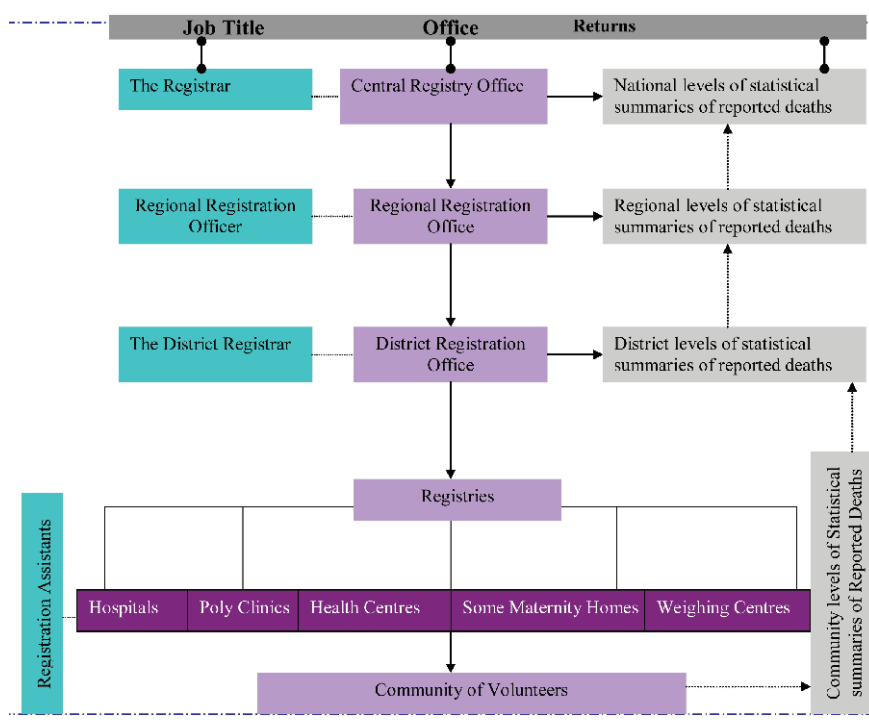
Job Title
Office
Returns

The Registrar
Central Registry Office
National levels of statistical summaries of reported deaths

Regional Registration Officer
Regional Registration Office
Regional levels of statistical summaries of reported deaths

The District Registrar
District Registration Office
District levels of statistical summaries of reported deaths

Registries

Registration Assistants

Hospitals
Poly Clinics
Health Centres
Some Maternity Homes
Weighing Centres

Community levels of Statistical summaries of Reported Deaths

Community of Volunteers